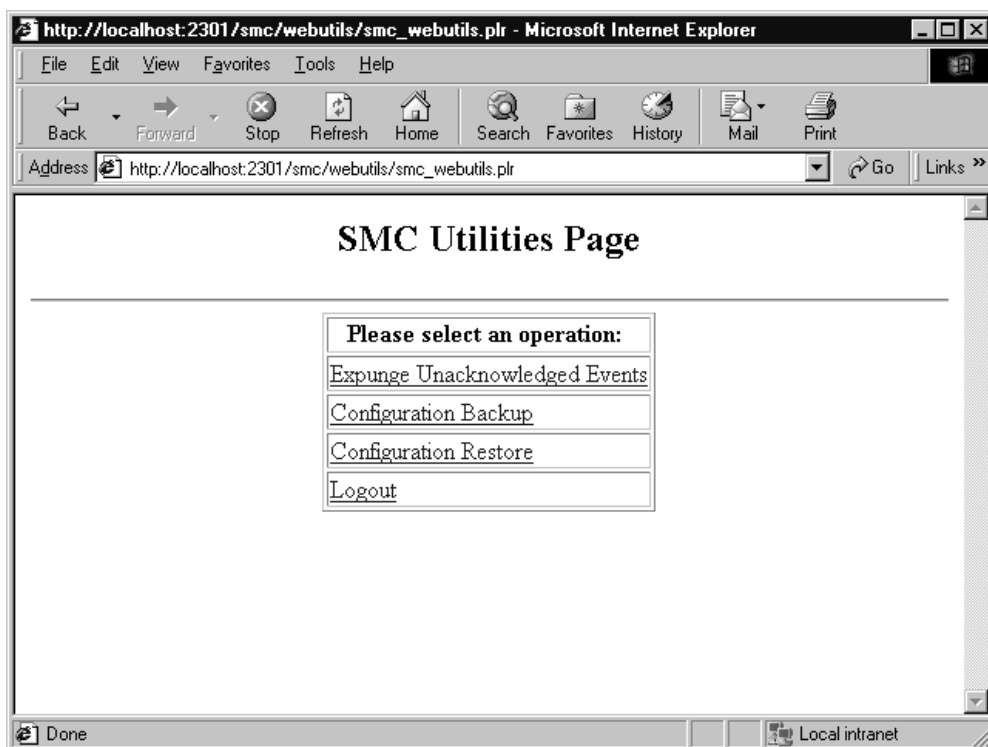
http://localhost:2301/smc/webutils/smc_webutils.plr - Microsoft Internet Explorer

File Edit View Favorites Tools Help

Back Forward Stop Refresh Home Search Favorites History Mail Print

Address http://localhost:2301/smc/webutils/smc_webutils.plr Go Links »

SMC Utilities Page

| Please select an operation: |
|---|
| Expunge Unacknowledged Events |
| Configuration Backup |
| Configuration Restore |
| Logout |

Done Local intranet